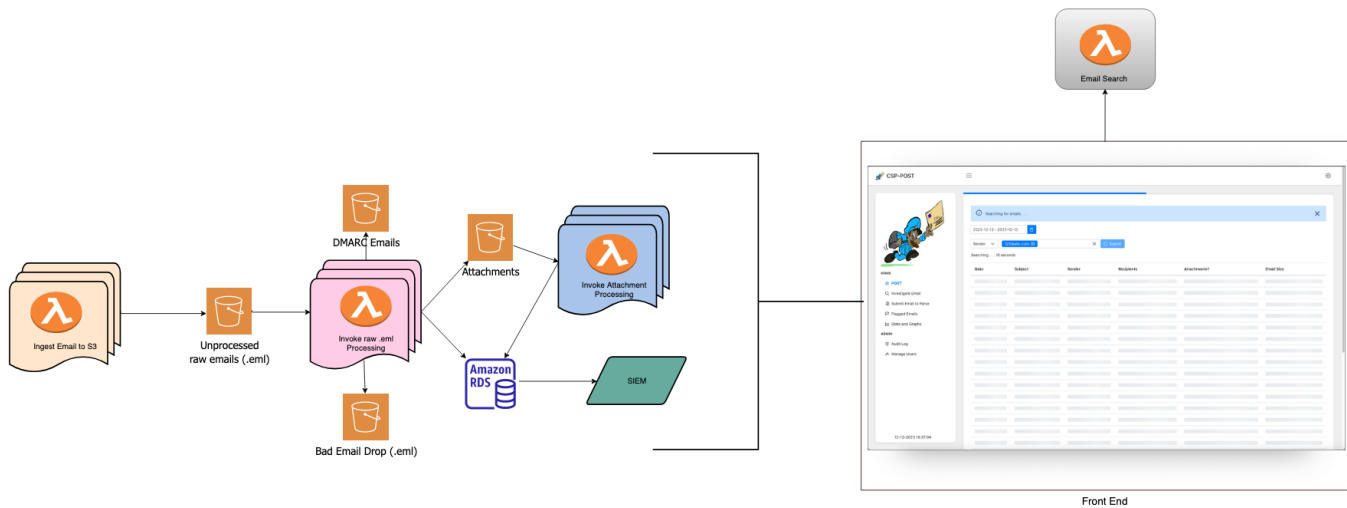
Email Search

DMARC Emails

Attachments

Invoke Attachment Processing

Ingest Email to S3

Unprocessed raw emails (.eml)

Invoke raw .eml Processing

Amazon RDS

SIEM

Bad Email Drop (.eml)

CSP-POST

Searching for emails...

2023-12-13 - 2023-12-13

Sender

Search

Searching ... 15 seconds

HOME

POST

Investigate Email

Submit Email to Hanzo

Flagged Emails

Stats and Graphs

ADMIN

Audit Log

Manage Users

Date | Subject | Sender | Recipients | Attachments? | Email Size

12-13-2023 16:37:04

Front End